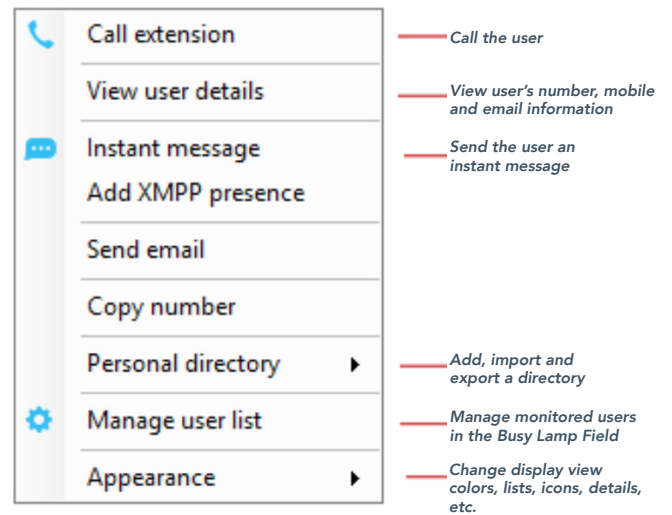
Call extension
Call the user

View user details
View user's number, mobile and email information

Instant message
Send the user an instant message

Add XMPP presence

Send email

Copy number

Personal directory
Add, import and export a directory

Manage user list
Manage monitored users in the Busy Lamp Field

Appearance
Change display view colors, lists, icons, details, etc.